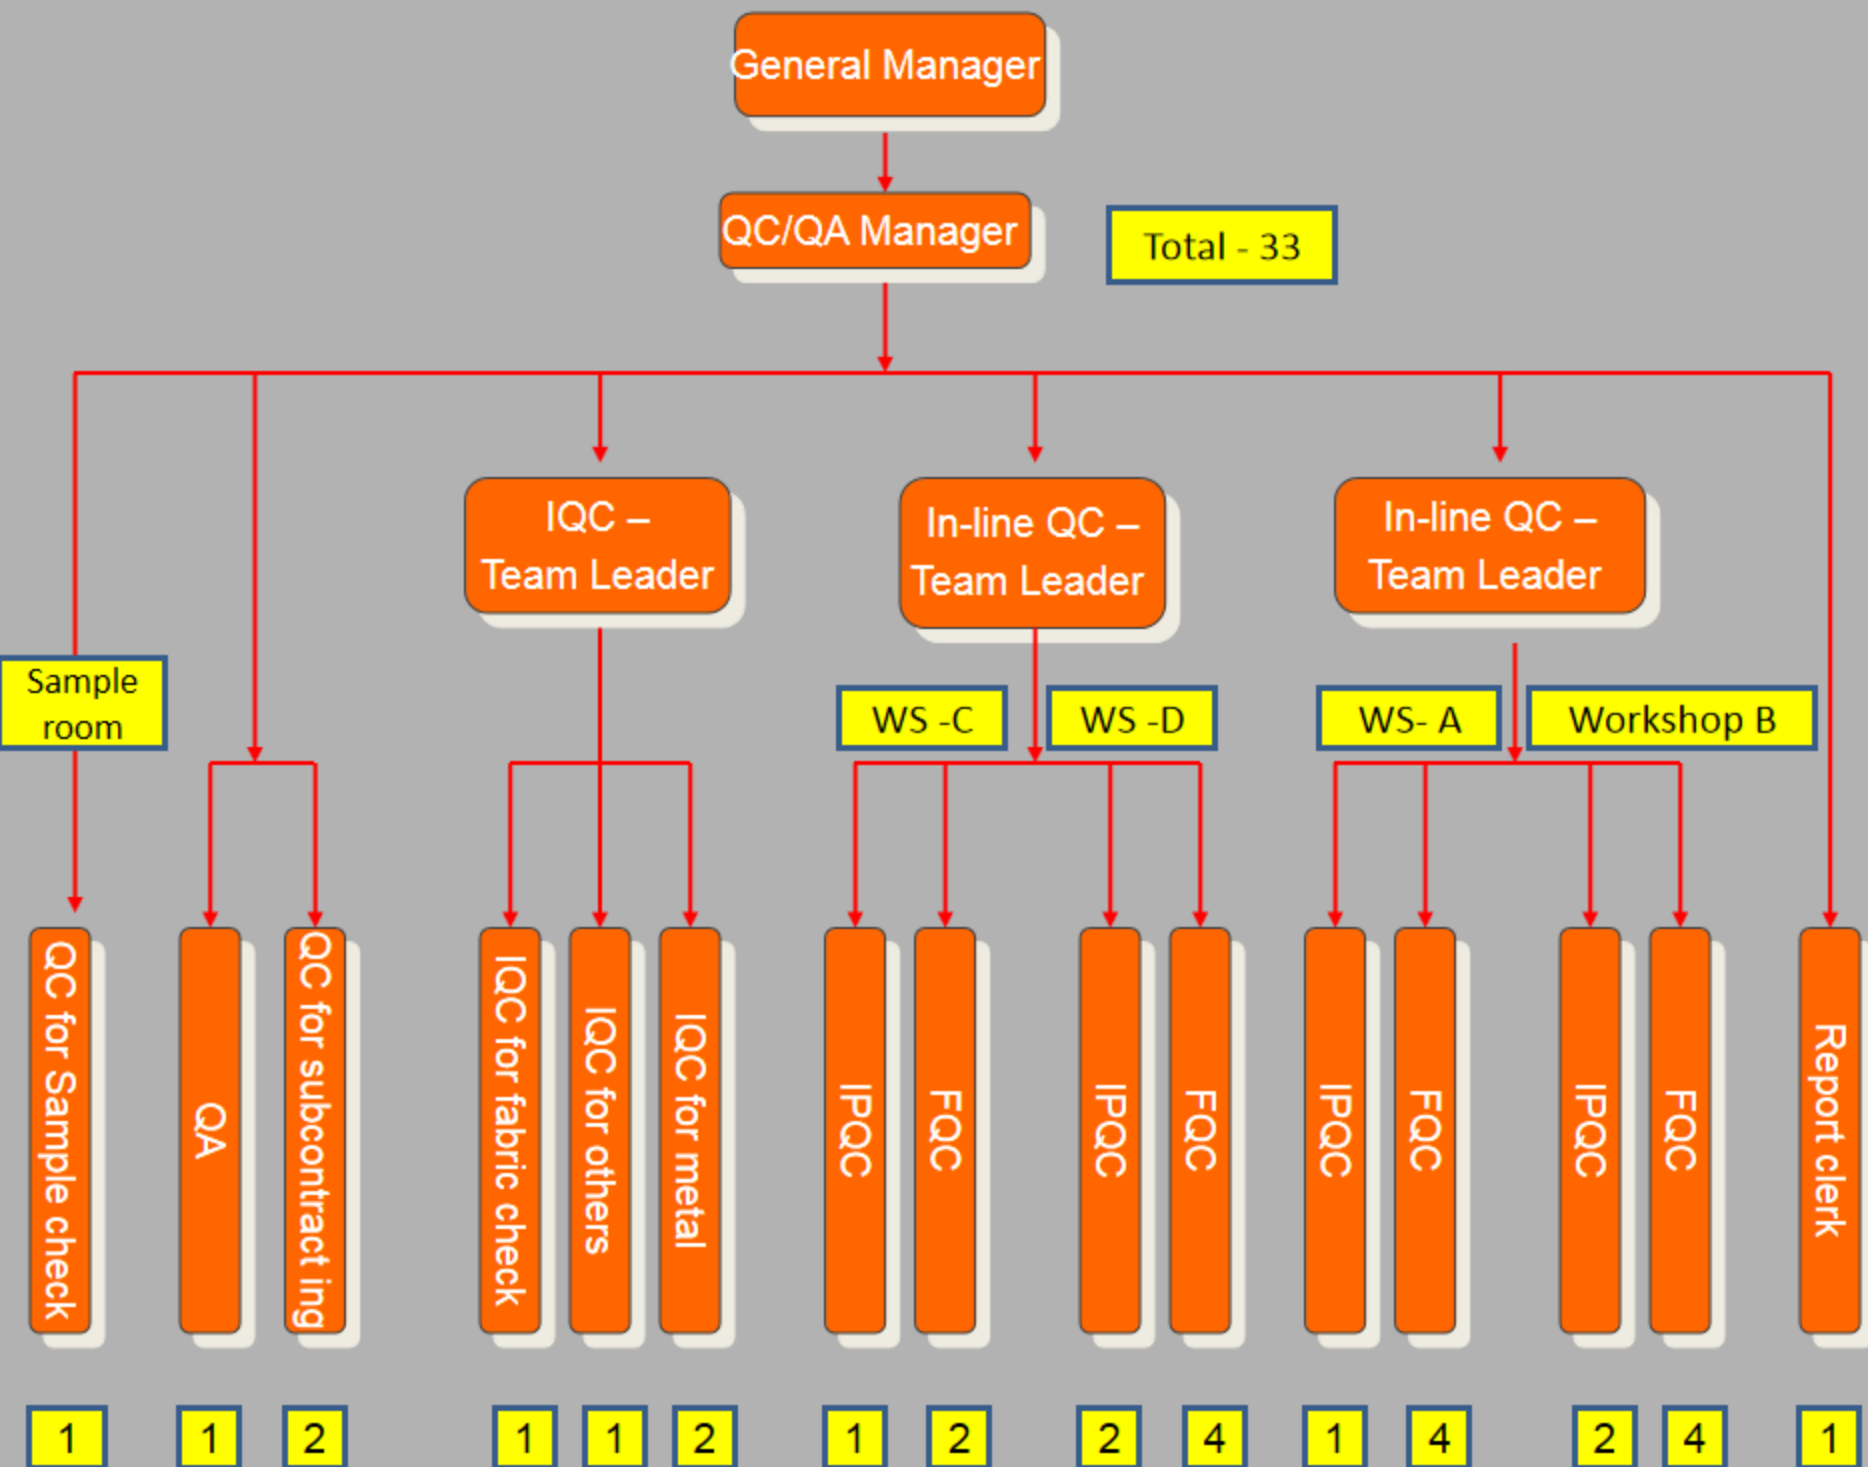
General Manager

QC/QA Manager

Total - 33

IQC – Team Leader

In-line QC – Team Leader

In-line QC – Team Leader

Sample room

WS -C

WS -D

WS- A

Workshop B

QC for Sample check

QA

QC for subcontract ing

IQC for fabric check

IQC for others

IQC for metal

IPQC

FQC

IPQC

FQC

IPQC

FQC

IPQC

FQC

Report clerk

1

1

2

1

1

2

1

2

2

4

1

4

2

4

1